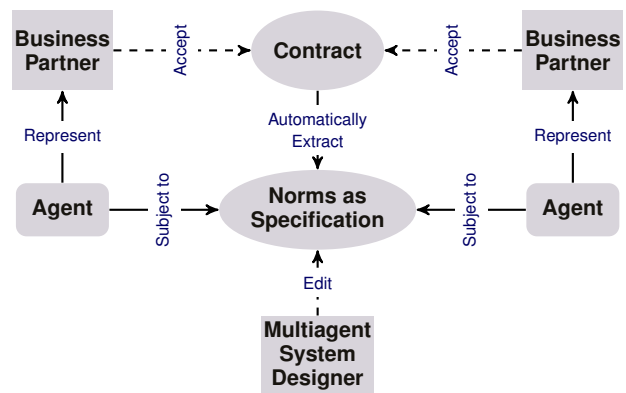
Business Partner

Accept

Contract

Accept

Business Partner

Represent

Automatically Extract

Represent

Agent

Subject to

Norms as Specification

Subject to

Agent

Edit

Multiagent System Designer